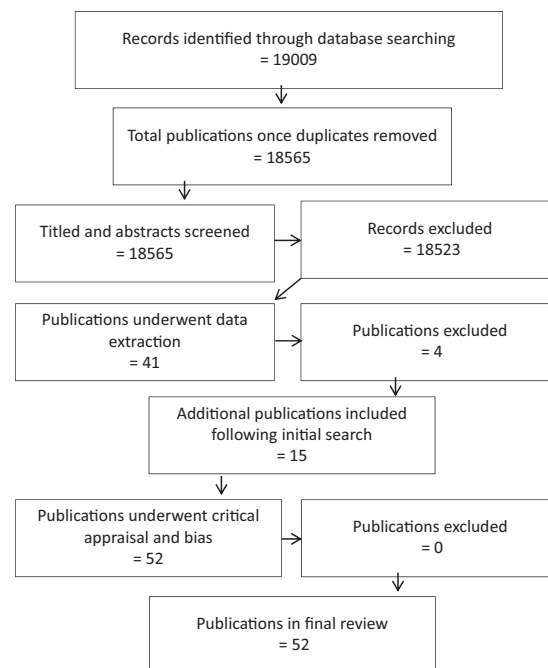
Records identified through database searching
= 19009

Total publications once duplicates removed
= 18565

Titled and abstracts screened
= 18565

Records excluded
= 18523

Publications underwent data extraction
= 41

Publications excluded
= 4

Additional publications included following initial search
= 15

Publications underwent critical appraisal and bias
= 52

Publications excluded
= 0

Publications in final review
= 52